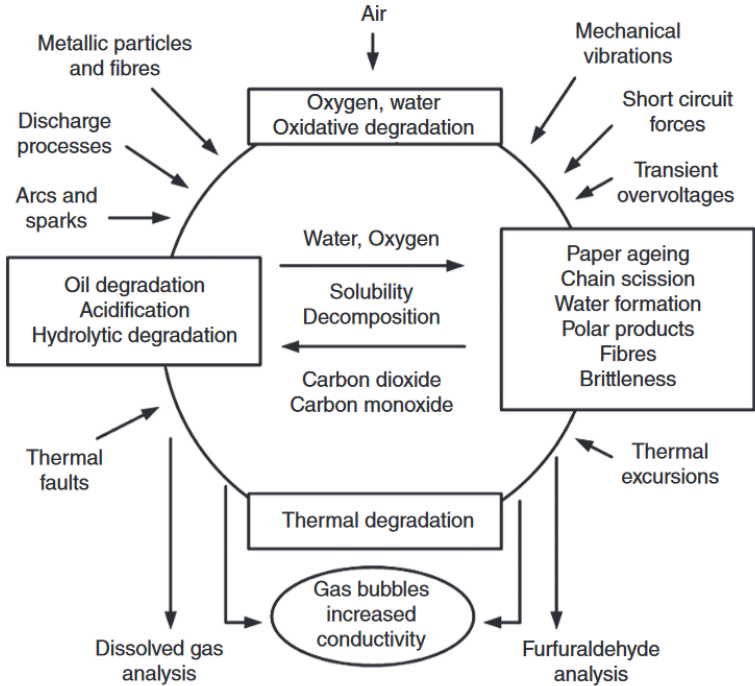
Air

Metallic particles and fibres

Mechanical vibrations

Oxygen, water
Oxidative degradation

Short circuit forces

Discharge processes

Transient overvoltages

Arcs and sparks

Water, Oxygen

Oil degradation
Acidification
Hydrolytic degradation

Solubility
Decomposition

Paper ageing
Chain scission
Water formation
Polar products
Fibres
Brittleness

Carbon dioxide
Carbon monoxide

Thermal faults

Thermal excursions

Thermal degradation

Gas bubbles
increased
conductivity

Dissolved gas analysis

Furfuraldehyde analysis